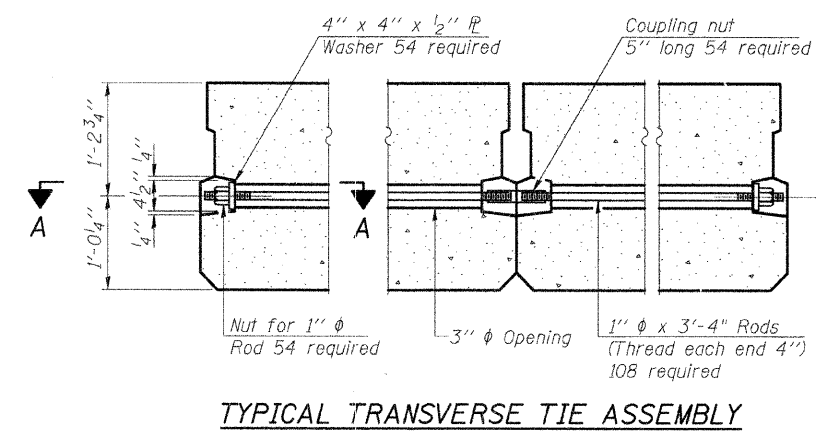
4'' x 4'' x $\frac{1}{2}$'' ℙ
Washer 54 required

Coupling nut
5'' long 54 required

1'-2$\frac{3}{4}$''

$\frac{1}{4}$''

4$\frac{1}{2}$''

$\frac{1}{4}$''

1'-0$\frac{1}{4}$''

A

A

Nut for 1'' ϕ
Rod 54 required

3'' ϕ Opening

1'' ϕ x 3'-4" Rods
(Thread each end 4'')
108 required

TYPICAL TRANSVERSE TIE ASSEMBLY